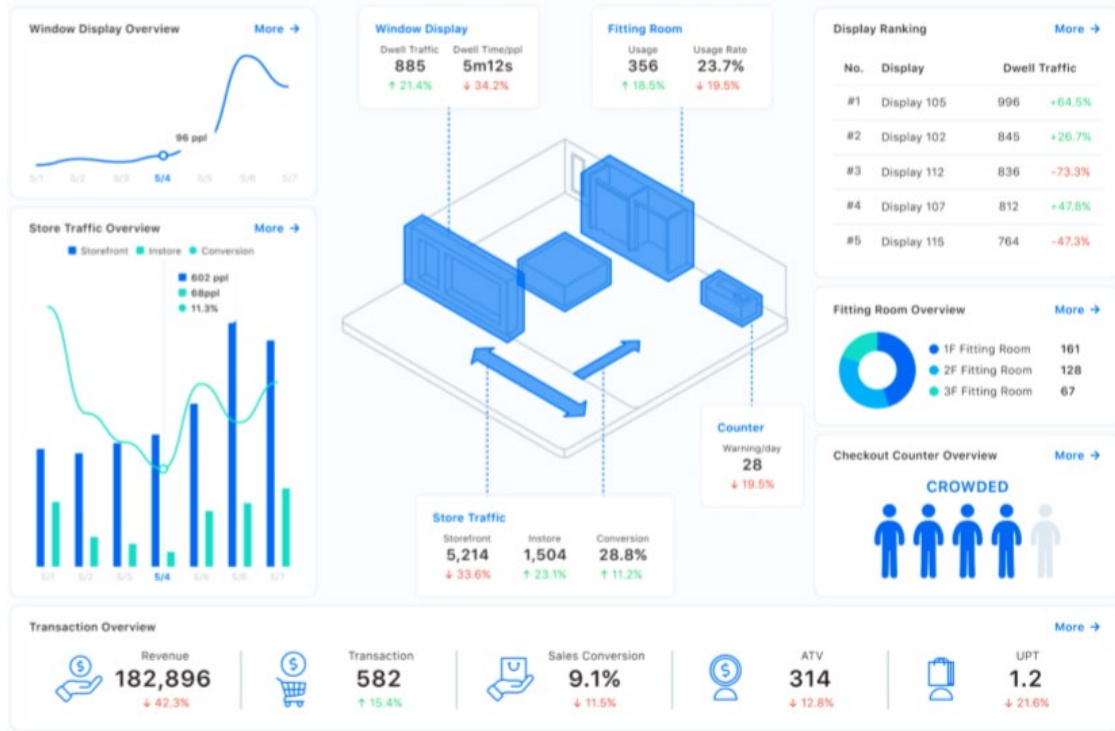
Window Display Overview More →

96 ppl

5/1 5/2 5/3 5/4 5/5 5/6 5/7

Store Traffic Overview More →

Storefront Instore Conversion

602 ppl
68ppl
11.3%

5/1 5/2 5/3 5/4 5/5 5/6 5/7

Window Display

| Dwell Traffic | Dwell Time/ppl |
|---|---|
| 885 | 5m12s |
| ↑ 21.4% | ↓ 34.2% |

Fitting Room

| Usage | Usage Rate |
|---|---|
| 356 | 23.7% |
| ↑ 18.5% | ↓ 19.5% |

Counter
Warning/day
28
↓ 19.5%

Store Traffic

| Storefront | Instore | Conversion |
|---|---|---|
| 5,214 | 1,504 | 28.8% |
| ↓ 33.6% | ↑ 23.1% | ↑ 11.2% |

Display Ranking More →

| No. | Display | Dwell Traffic | |
|---|---|---|---|
| #1 | Display 105 | 996 | +64.5% |
| #2 | Display 102 | 845 | +26.7% |
| #3 | Display 112 | 836 | -73.3% |
| #4 | Display 107 | 812 | +47.8% |
| #5 | Display 116 | 764 | -47.3% |

Fitting Room Overview More →

1F Fitting Room 161
2F Fitting Room 128
3F Fitting Room 67

Checkout Counter Overview More →

CROWDED

Transaction Overview More →

Revenue
182,896
↓ 42.3%

Transaction
582
↑ 15.4%

Sales Conversion
9.1%
↓ 11.5%

ATV
314
↓ 12.8%

UPT
1.2
↓ 21.6%